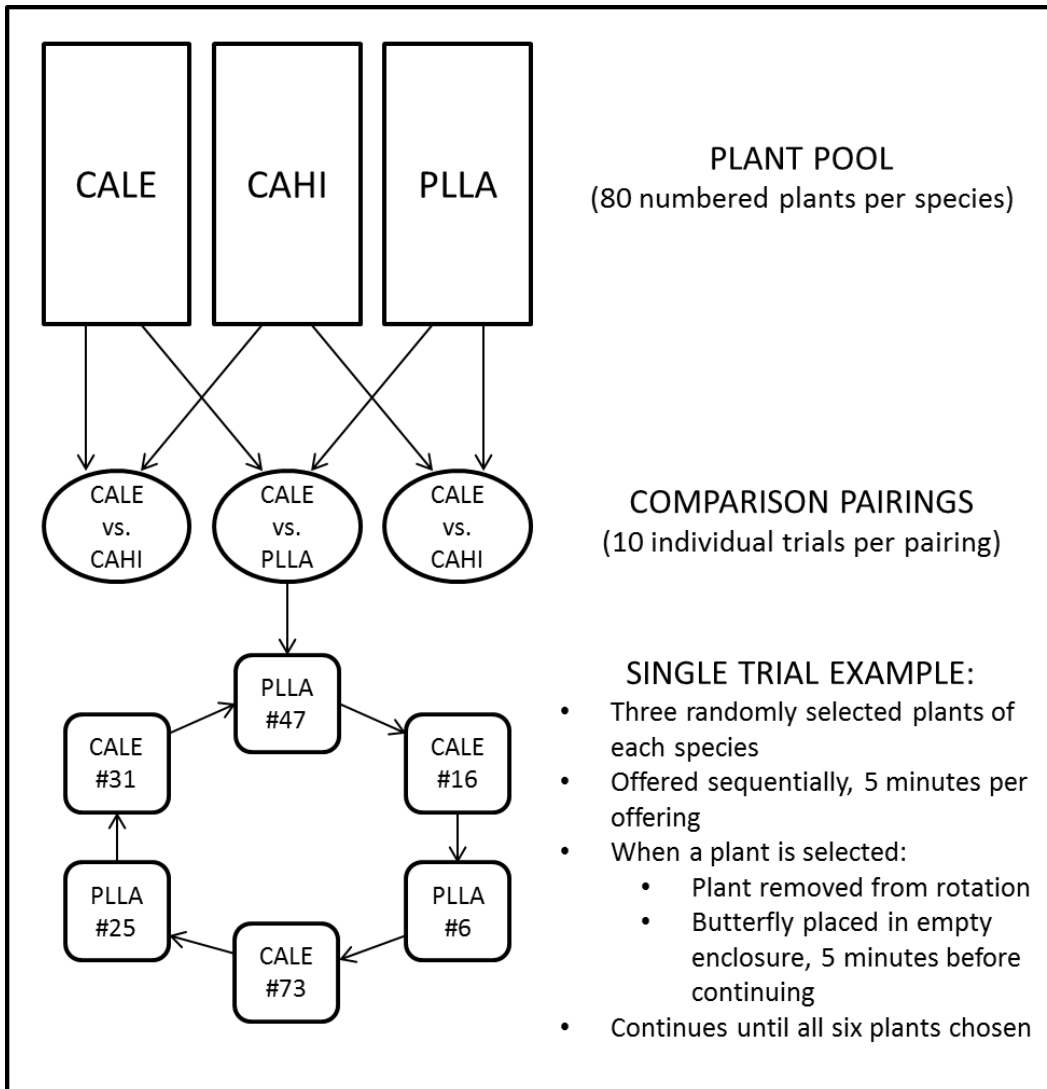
CALE

CAHI

PLLA

PLANT POOL
(80 numbered plants per species)

CALE vs. CAHI

CALE vs. PLLA

CALE vs. CAHI

COMPARISON PAIRINGS
(10 individual trials per pairing)

PLLA #47

CALE #16

PLLA #6

CALE #73

PLLA #25

CALE #31

SINGLE TRIAL EXAMPLE:
• Three randomly selected plants of each species
• Offered sequentially, 5 minutes per offering
• When a plant is selected:
  • Plant removed from rotation
  • Butterfly placed in empty enclosure, 5 minutes before continuing
• Continues until all six plants chosen